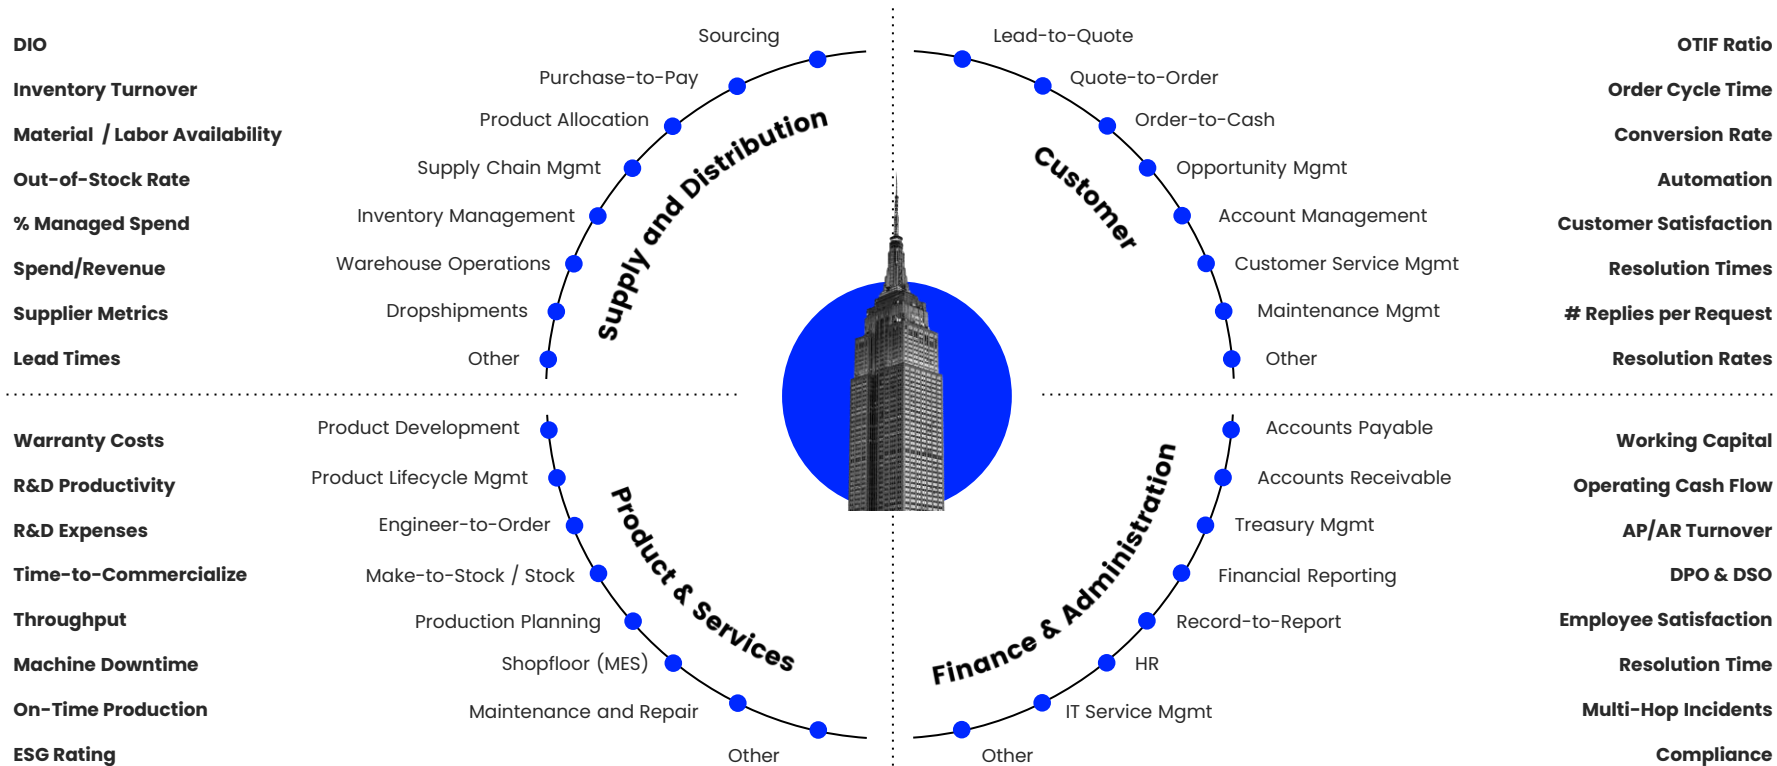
DIO
Inventory Turnover
Material / Labor Availability
Out-of-Stock Rate
% Managed Spend
Spend/Revenue
Supplier Metrics
Lead Times

Sourcing
Purchase-to-Pay
Product Allocation
Supply Chain Mgmt
Inventory Management
Warehouse Operations
Dropshipments
Other

Supply and Distribution

Lead-to-Quote
Quote-to-Order
Order-to-Cash
Opportunity Mgmt
Account Management
Customer Service Mgmt
Maintenance Mgmt
Other

Customer

OTIF Ratio
Order Cycle Time
Conversion Rate
Automation
Customer Satisfaction
Resolution Times
# Replies per Request
Resolution Rates

Warranty Costs
R&D Productivity
R&D Expenses
Time-to-Commercialize
Throughput
Machine Downtime
On-Time Production
ESG Rating

Product Development
Product Lifecycle Mgmt
Engineer-to-Order
Make-to-Stock / Stock
Production Planning
Shopfloor (MES)
Maintenance and Repair
Other

Product & Services

Finance & Administration

Accounts Payable
Accounts Receivable
Treasury Mgmt
Financial Reporting
Record-to-Report
HR
IT Service Mgmt
Other

Working Capital
Operating Cash Flow
AP/AR Turnover
DPO & DSO
Employee Satisfaction
Resolution Time
Multi-Hop Incidents
Compliance